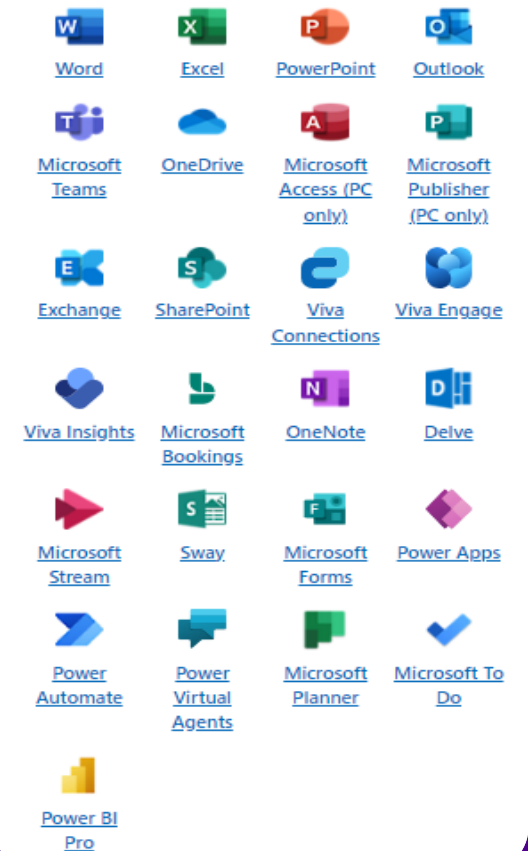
Word

Excel

PowerPoint

Outlook

Microsoft Teams

OneDrive

Microsoft Access (PC only)

Microsoft Publisher (PC only)

Exchange

SharePoint

Viva Connections

Viva Engage

Viva Insights

Microsoft Bookings

OneNote

Delve

Microsoft Stream

Sway

Microsoft Forms

Power Apps

Power Automate

Power Virtual Agents

Microsoft Planner

Microsoft To Do

Power BI Pro